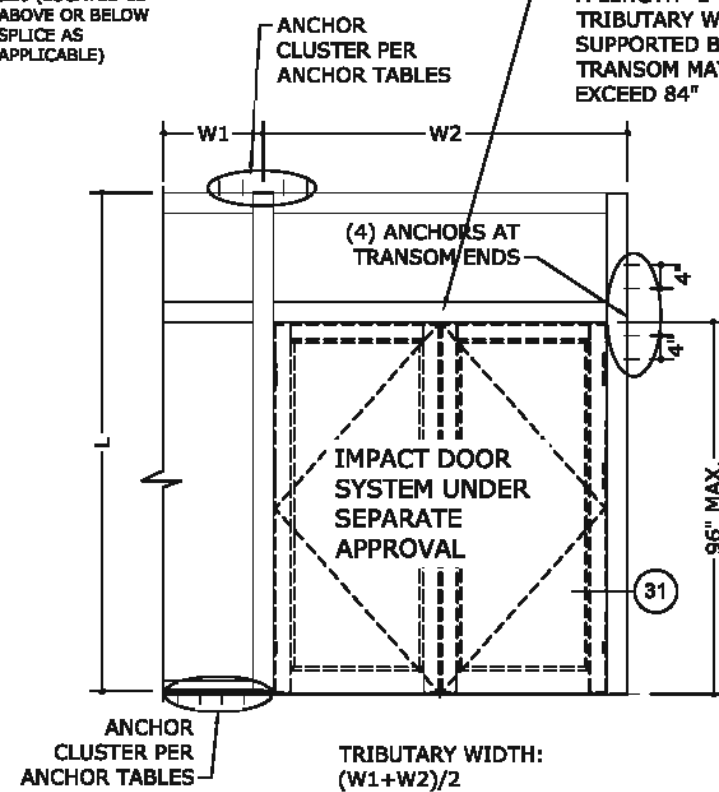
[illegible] (LOCATED 12" ABOVE OR BELOW SPLICE AS APPLICABLE)

ANCHOR CLUSTER PER ANCHOR TABLES

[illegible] LENGTH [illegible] TRIBUTARY W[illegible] SUPPORTED B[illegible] TRANSOM MA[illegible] EXCEED 84"

W1

W2

(4) ANCHORS AT TRANSOM ENDS

4"

4"

L

IMPACT DOOR SYSTEM UNDER SEPARATE APPROVAL

96" MAX.

31

ANCHOR CLUSTER PER ANCHOR TABLES

TRIBUTARY WIDTH: (W1+W2)/2